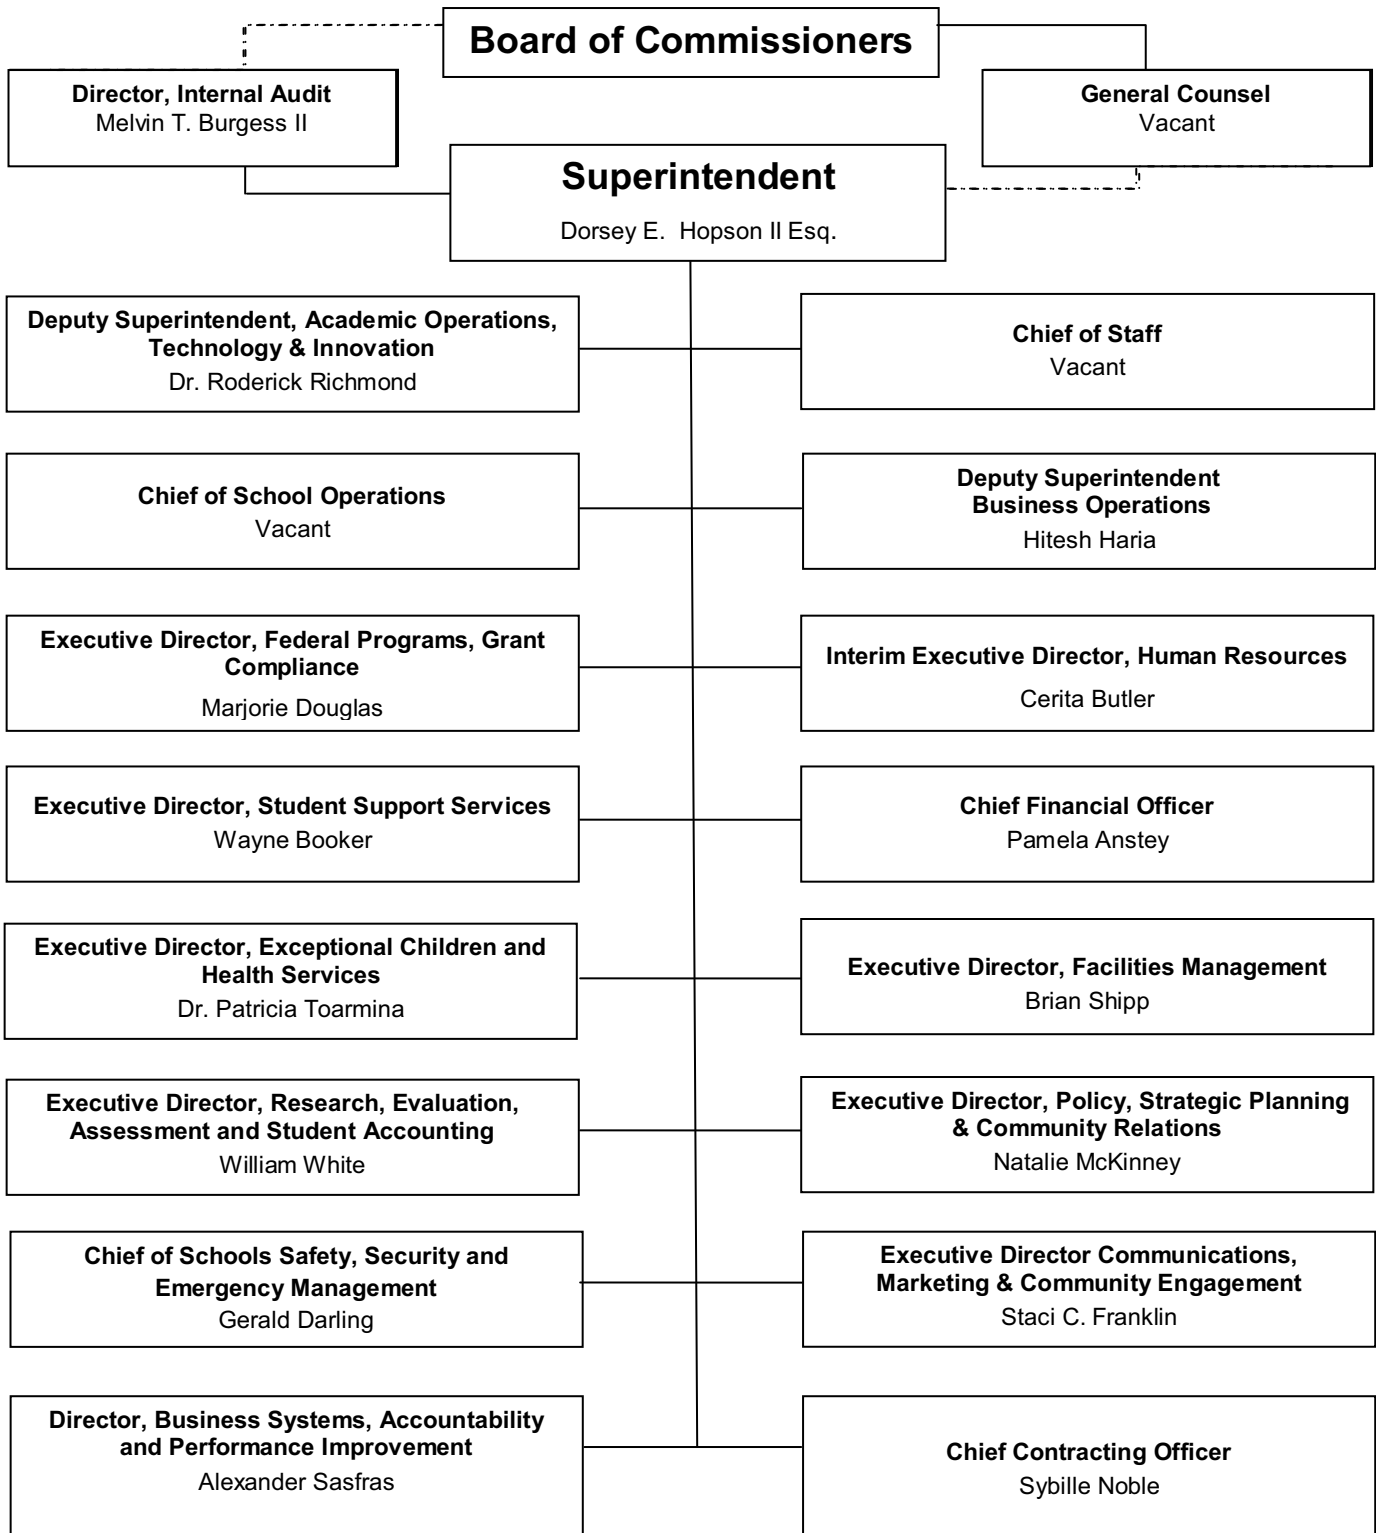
Board of Commissioners

Director, Internal Audit
Melvin T. Burgess II

General Counsel
Vacant

Superintendent
Dorsey E. Hopson II Esq.

Deputy Superintendent, Academic Operations, Technology & Innovation
Dr. Roderick Richmond

Chief of Staff
Vacant

Chief of School Operations
Vacant

Deputy Superintendent Business Operations
Hitesh Haria

Executive Director, Federal Programs, Grant Compliance
Marjorie Douglas

Interim Executive Director, Human Resources
Cerita Butler

Executive Director, Student Support Services
Wayne Booker

Chief Financial Officer
Pamela Anstey

Executive Director, Exceptional Children and Health Services
Dr. Patricia Toarmina

Executive Director, Facilities Management
Brian Shipp

Executive Director, Research, Evaluation, Assessment and Student Accounting
William White

Executive Director, Policy, Strategic Planning & Community Relations
Natalie McKinney

Chief of Schools Safety, Security and Emergency Management
Gerald Darling

Executive Director Communications, Marketing & Community Engagement
Staci C. Franklin

Director, Business Systems, Accountability and Performance Improvement
Alexander Sasfras

Chief Contracting Officer
Sybille Noble